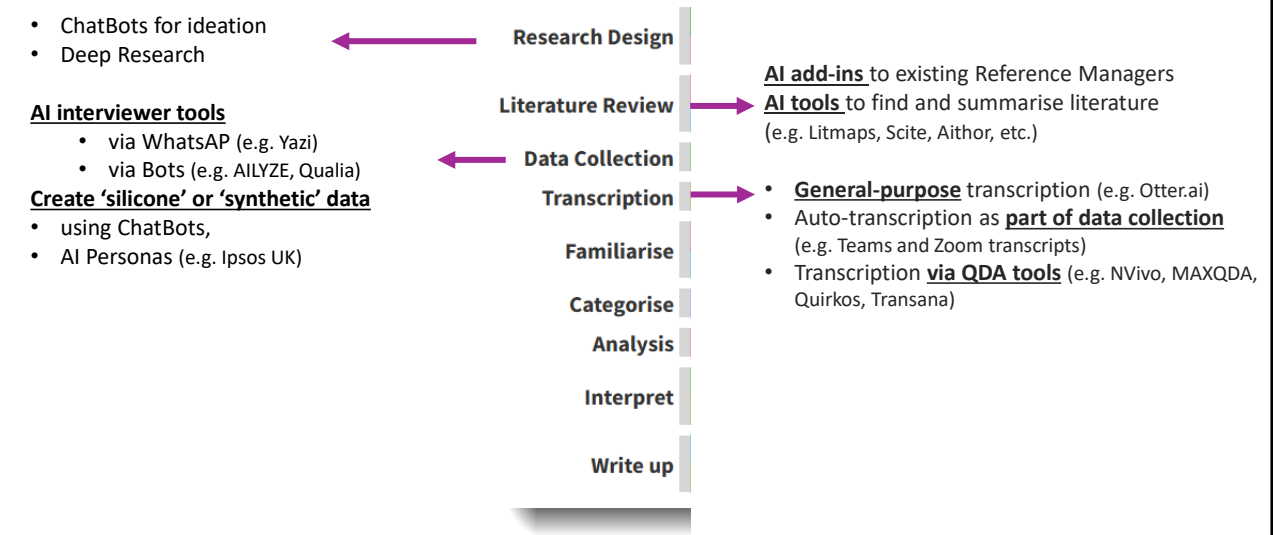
- ChatBots for ideation
- Deep Research

Research Design

AI add-ins to existing Reference Managers
AI tools to find and summarise literature
(e.g. Litmaps, Scite, Aithor, etc.)

Literature Review

AI interviewer tools
- via WhatsAP (e.g. Yazi)
- via Bots (e.g. AILYZE, Qualia)

Data Collection

Create 'silicone' or 'synthetic' data
- using ChatBots,
- AI Personas (e.g. Ipsos UK)

Transcription

- General-purpose transcription (e.g. Otter.ai)
- Auto-transcription as part of data collection (e.g. Teams and Zoom transcripts)
- Transcription via QDA tools (e.g. NVivo, MAXQDA, Quirkos, Transana)

Familiarise

Categorise

Analysis

Interpret

Write up